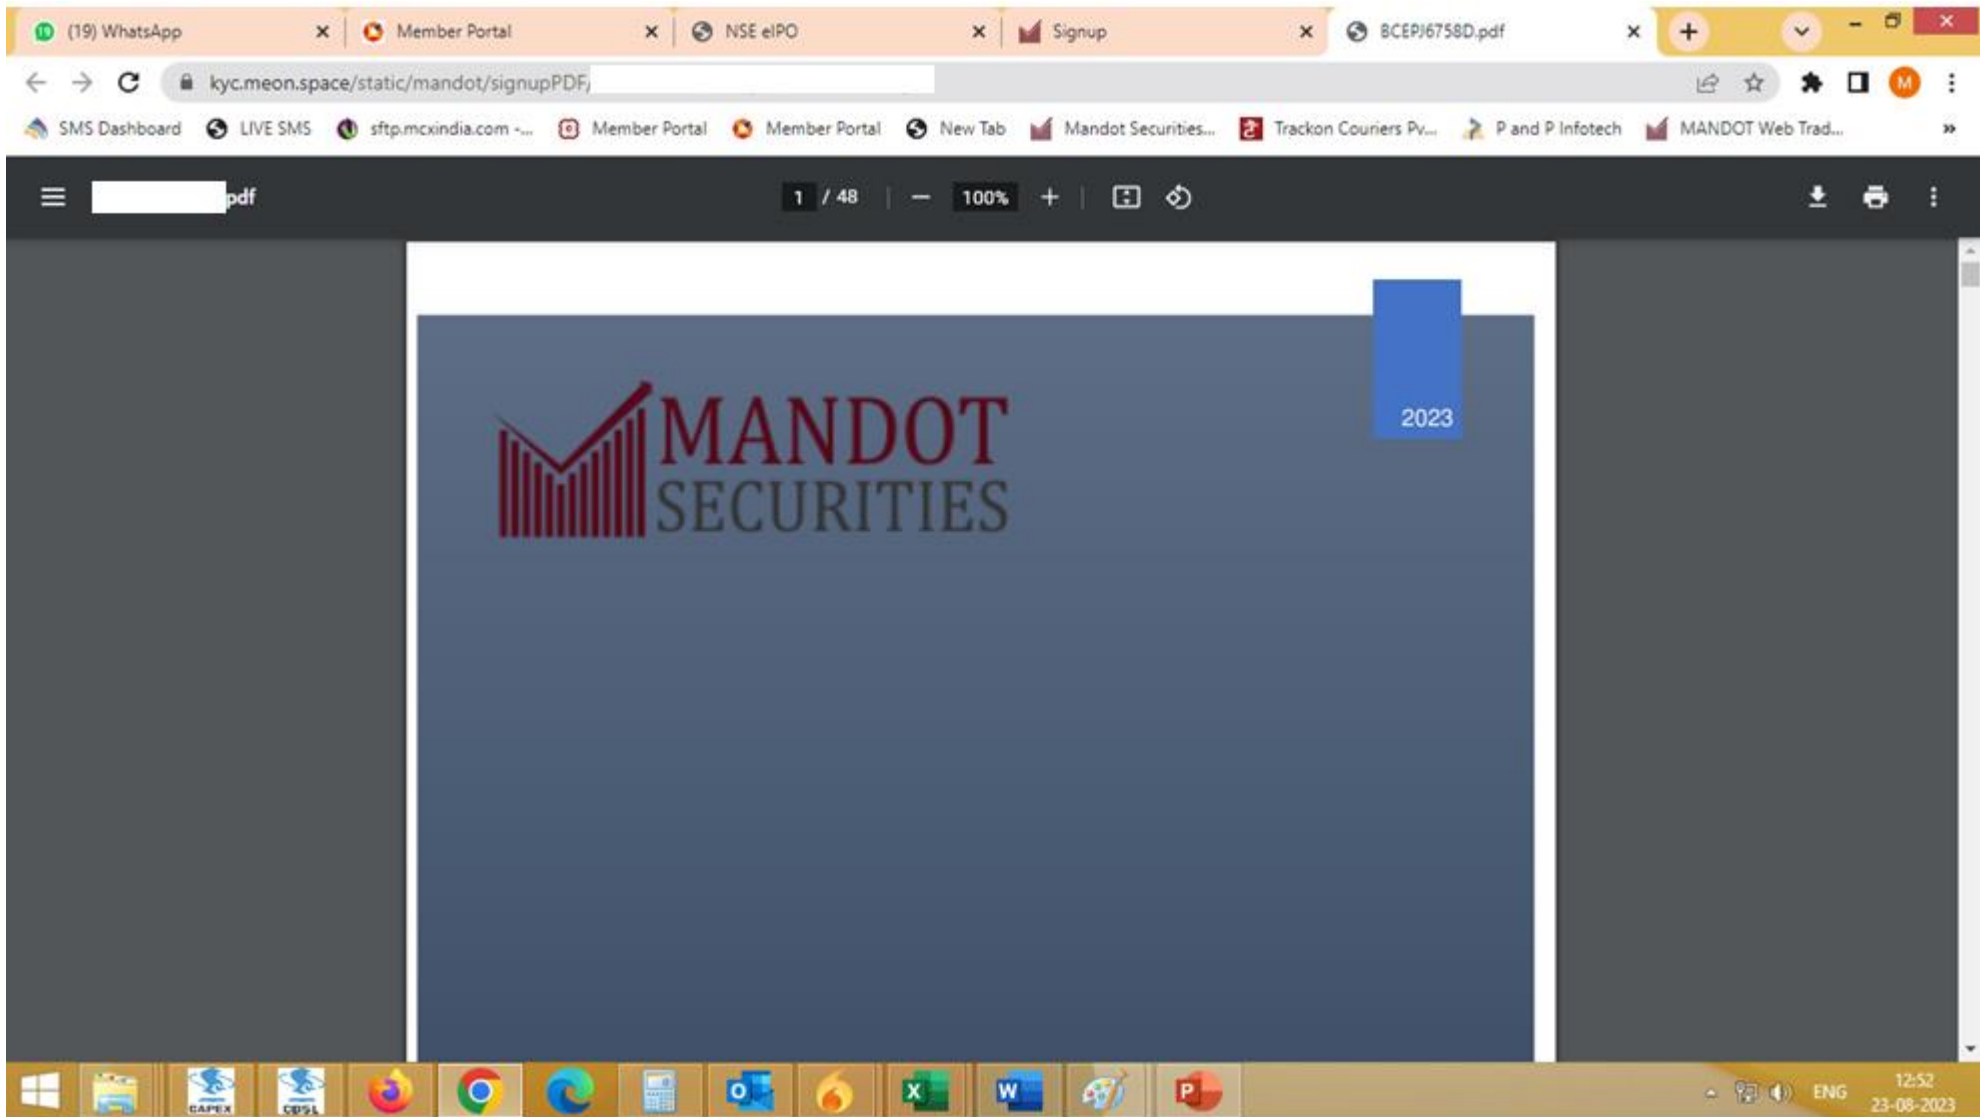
(19) WhatsApp ×
Member Portal ×
NSE eIPO ×
Signup ×
BCEPJ6758D.pdf ×

kyc.meon.space/static/mandot/signupPDF/

SMS Dashboard
LIVE SMS
sftp.mcxindia.com -...
Member Portal
Member Portal
New Tab
Mandot Securities...
Trackon Couriers Pv...
P and P Infotech
MANDOT Web Trad...
»

pdf
1 / 48
100%

2023

MANDOT
SECURITIES

CAPEX
CDSL

ENG
12:52
23-08-2023